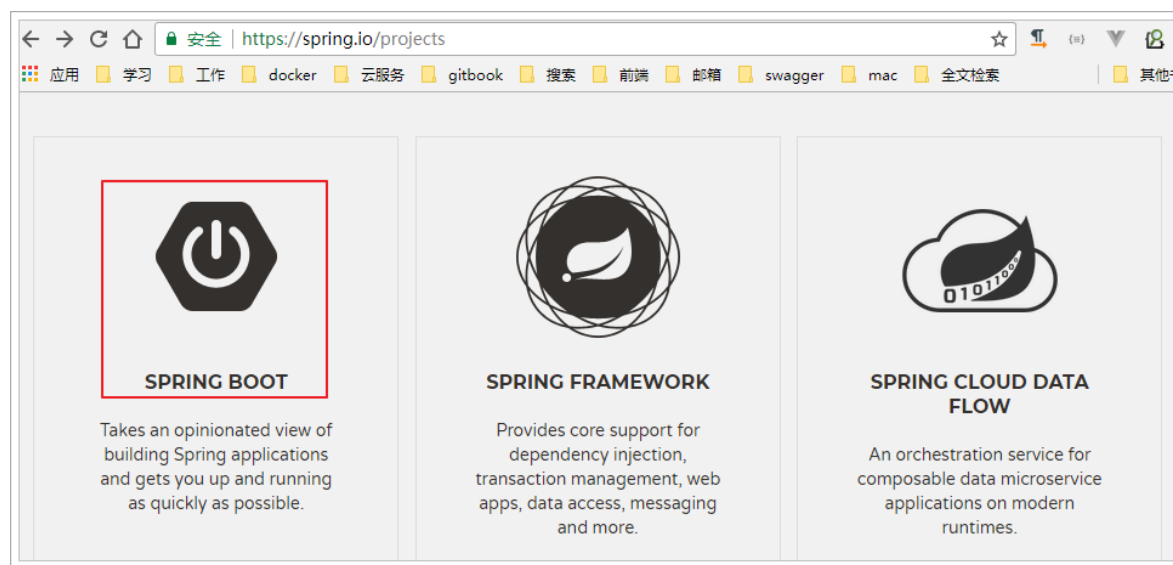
安全 | https://spring.io/projects

应用 学习 工作 docker 云服务 gitbook 搜索 前端 邮箱 swagger mac 全文检索 其他书

{≡}

SPRING BOOT

Takes an opinionated view of building Spring applications and gets you up and running as quickly as possible.

SPRING FRAMEWORK

Provides core support for dependency injection, transaction management, web apps, data access, messaging and more.

0101100

SPRING CLOUD DATA FLOW

An orchestration service for composable data microservice applications on modern runtimes.